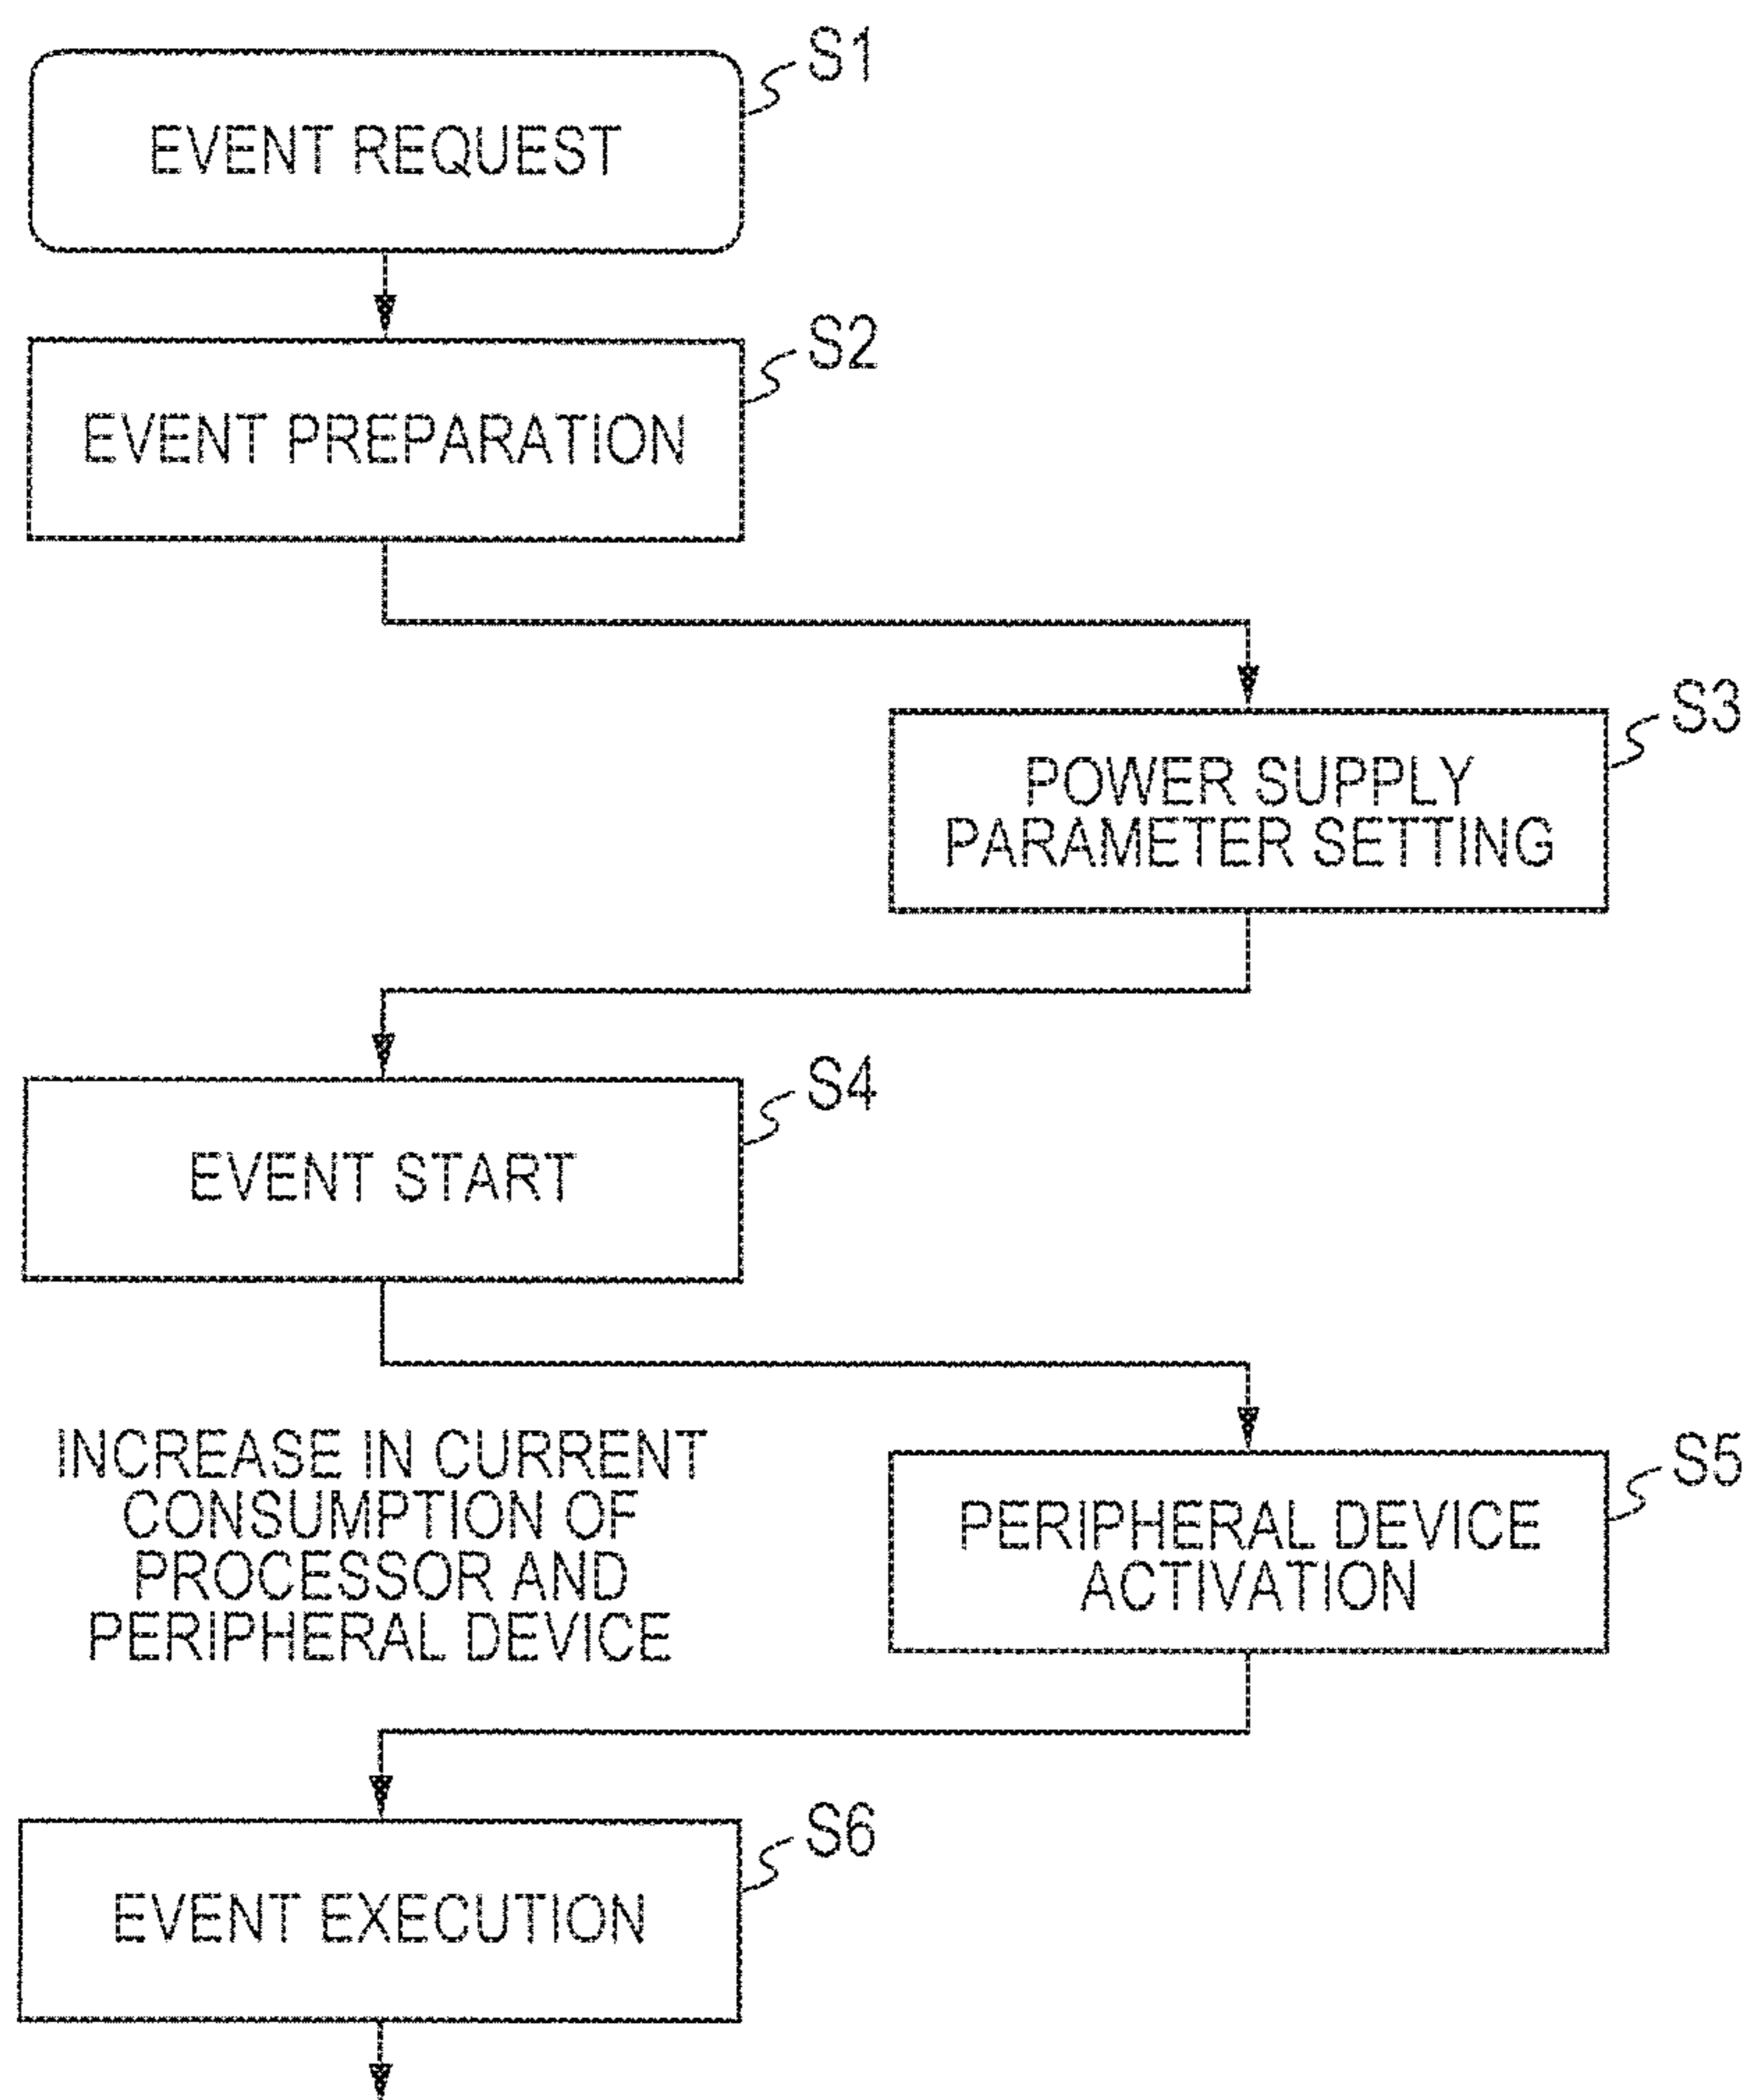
EVENT REQUEST
S1

EVENT PREPARATION
S2

POWER SUPPLY PARAMETER SETTING
S3

EVENT START
S4

INCREASE IN CURRENT CONSUMPTION OF PROCESSOR AND PERIPHERAL DEVICE

PERIPHERAL DEVICE ACTIVATION
S5

EVENT EXECUTION
S6